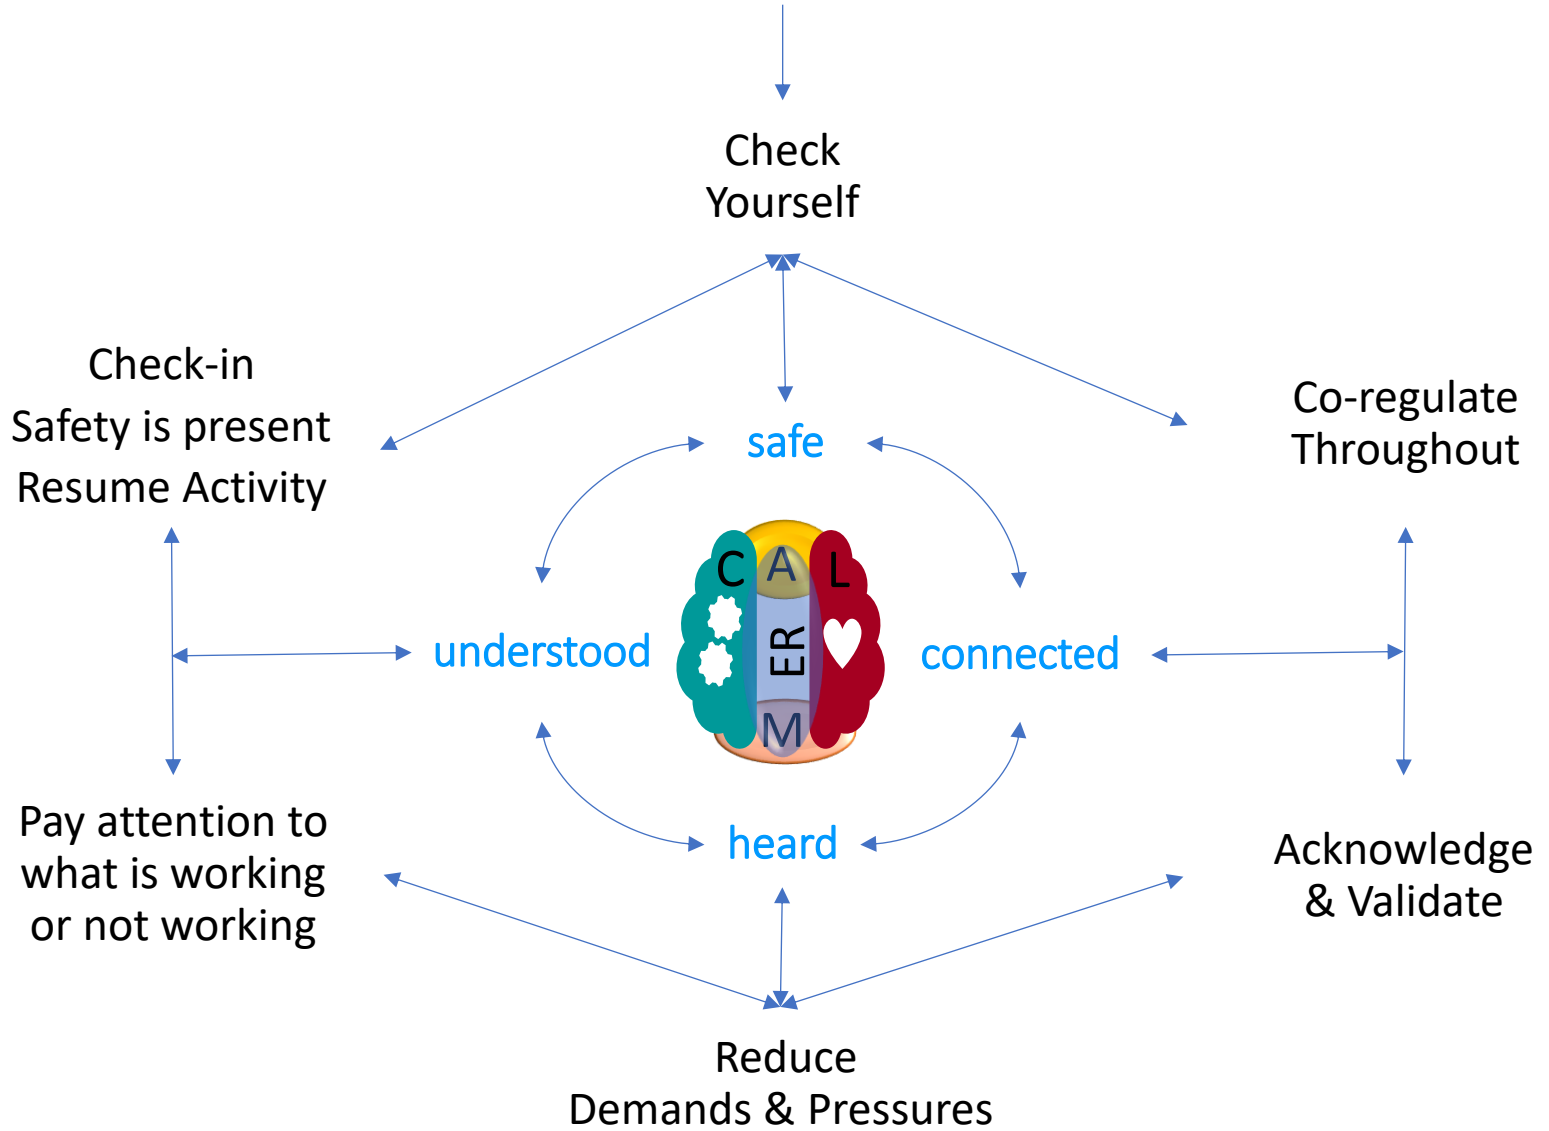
Check Yourself

Check-in
Safety is present
Resume Activity

Co-regulate Throughout

safe

C A L

ER

M

understood

connected

heard

Pay attention to what is working or not working

Acknowledge & Validate

Reduce Demands & Pressures